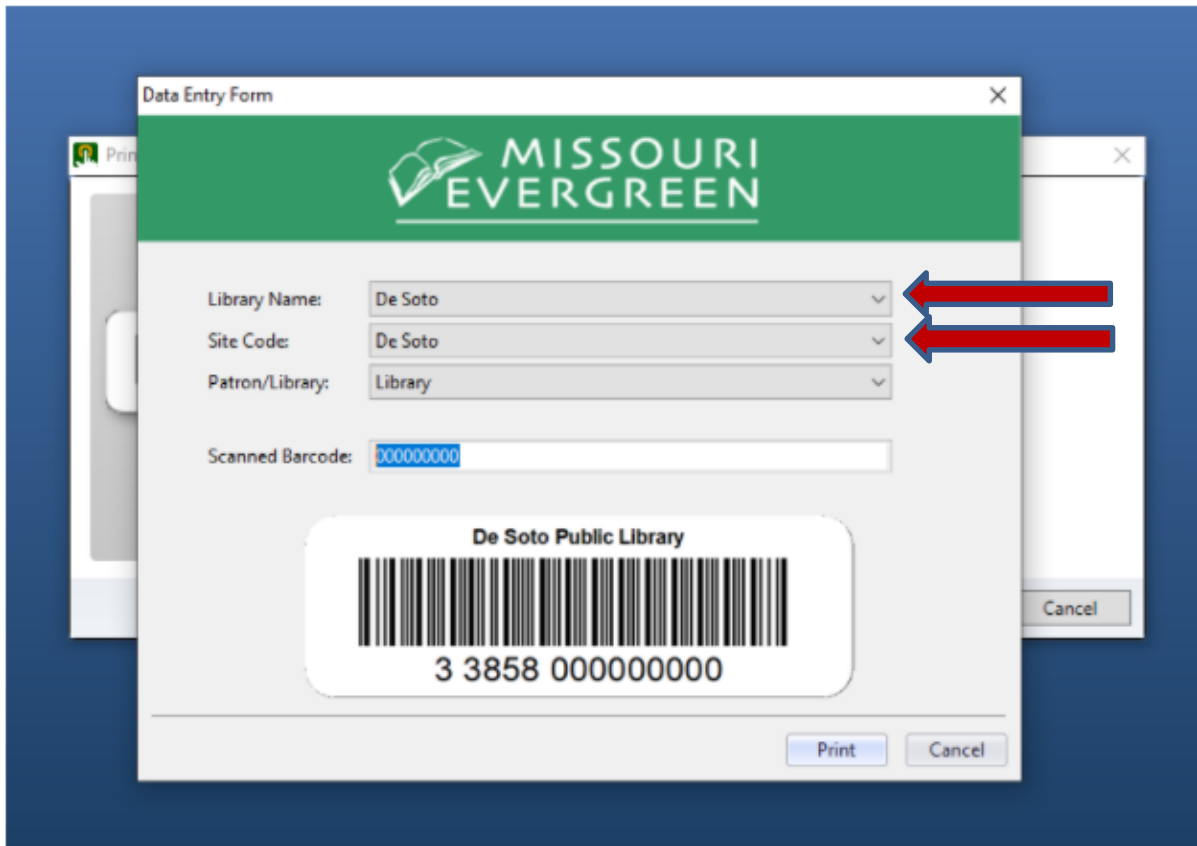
Data Entry Form

Prin

MISSOURI EVERGREEN

Library Name: De Soto

Site Code: De Soto

Patron/Library: Library

Scanned Barcode: 000000000

De Soto Public Library

3 3858 000000000

Print

Cancel

Cancel